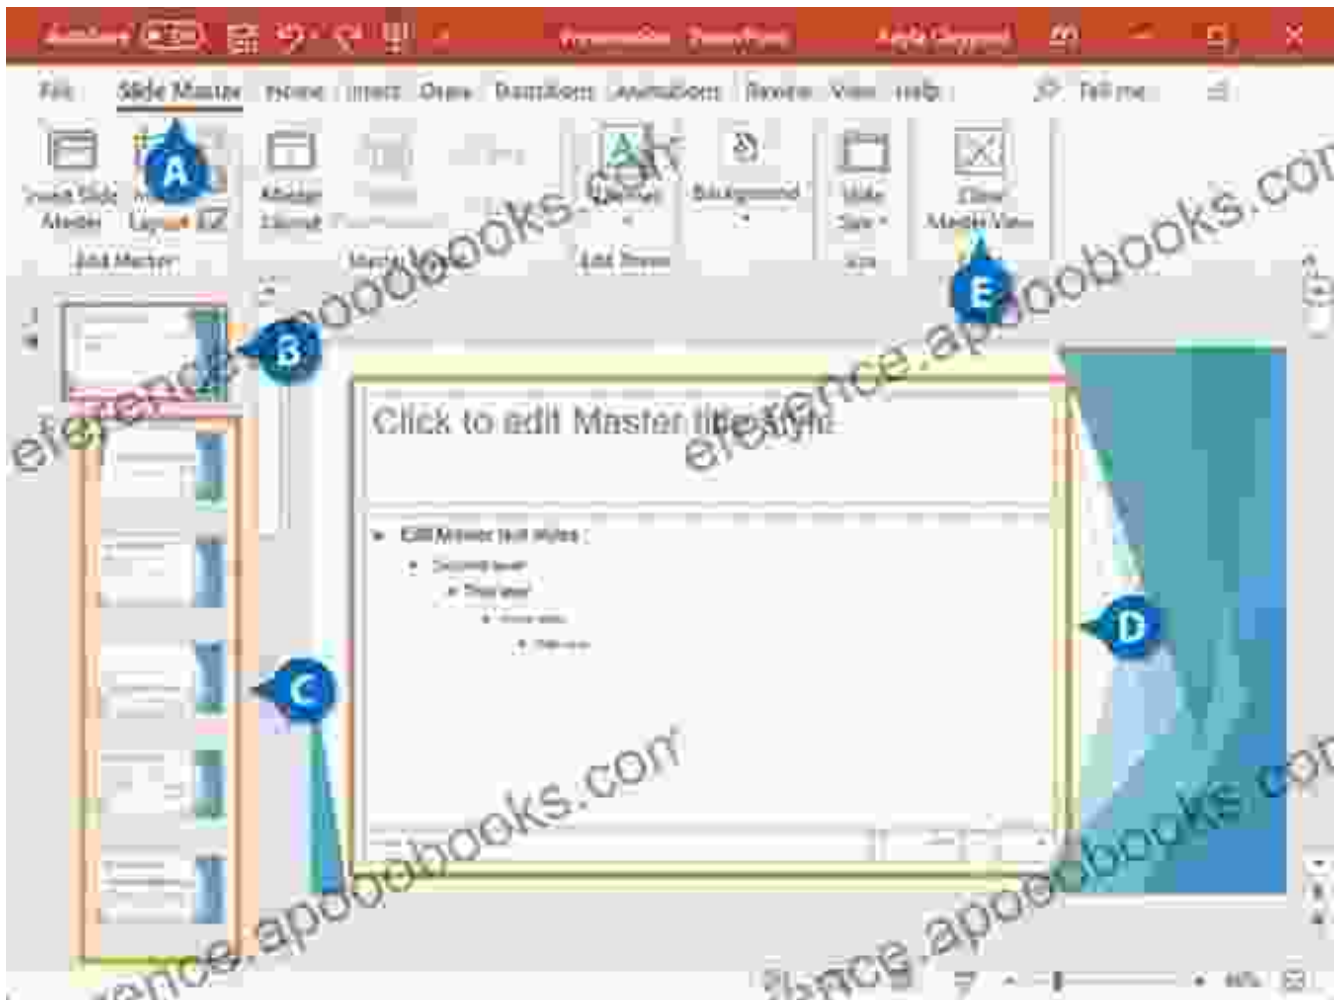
AutoSave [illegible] Presentation - PowerPoint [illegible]

File Slide Master Home Insert Draw Transitions Animations Review View Help Tell me

Insert Slide Master
Insert Layout
Rename
Master Layout
Themes
Background
Slide Size
Close Master View
Edit Master
Master Layout
Edit Theme
Size
Close

A
B
C
D
E

Click to edit Master title style

• Edit Master text styles
• Second level
• Third level
• Fourth level
• Fifth level

elearence.apoobooks.com
elearence.apoobooks.com
apoobooks.com
elearence.apoobooks.com